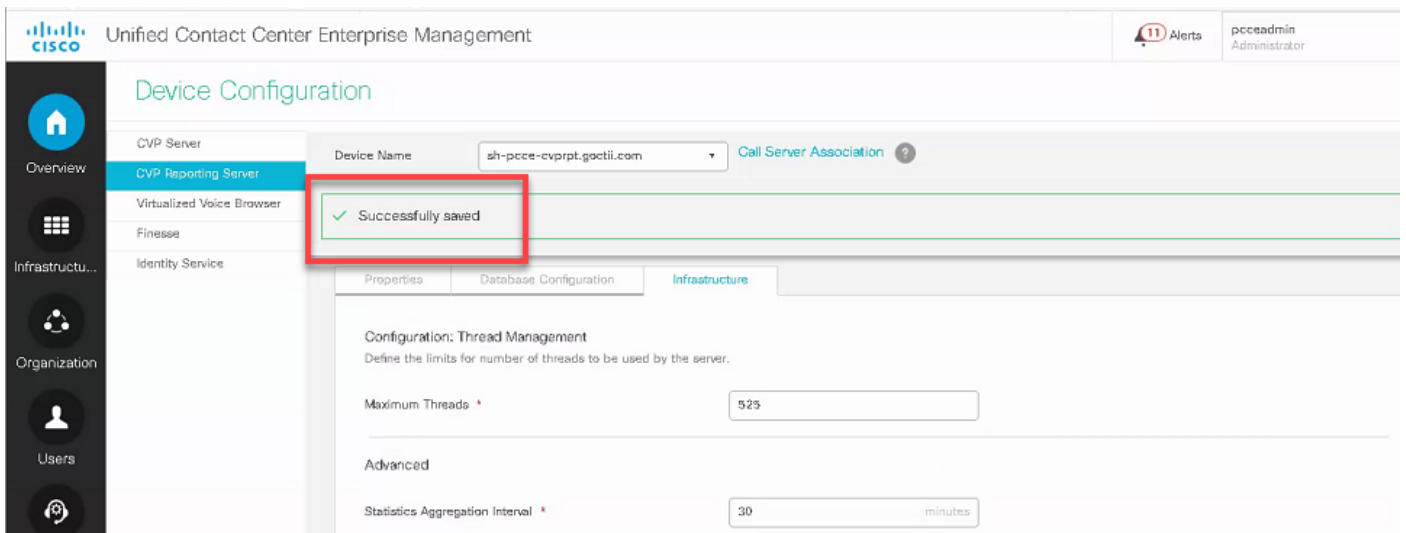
cisco Unified Contact Center Enterprise Management

11 Alerts

pcceadmin
Administrator

Device Configuration

Overview

Infrastructu...

Organization

Users

CVP Server
CVP Reporting Server
Virtualized Voice Browser
Finesse
Identity Service

Device Name sh-pcce-cvprpt.gcctii.com

Call Server Association ?

✓ Successfully saved

Properties | Database Configuration | Infrastructure

Configuration: Thread Management
Define the limits for number of threads to be used by the server.

Maximum Threads * 525

Advanced

Statistics Aggregation Interval * 30 minutes